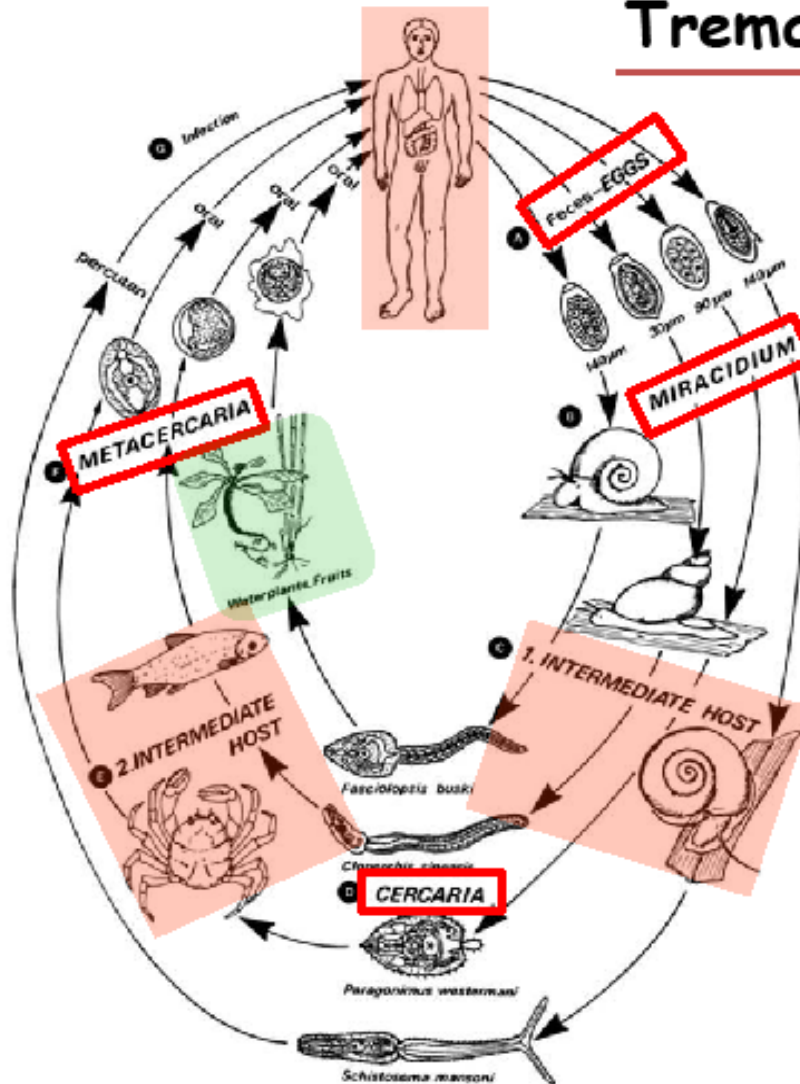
Tremo

G Infection

oral

oral

Oral

percutan

Feces-EGGS

A

140μm

30μm

90μm

140μm

MIRACIDIUM

B

F METACERCARIA

Waterplants, Fruits

C

1. INTERMEDIATE HOST

E 2.INTERMEDIATE HOST

Fasciolopsis buski

Clonorchis sinensis

D CERCARIA

Paragonimus westermani

Schistosoma mansoni